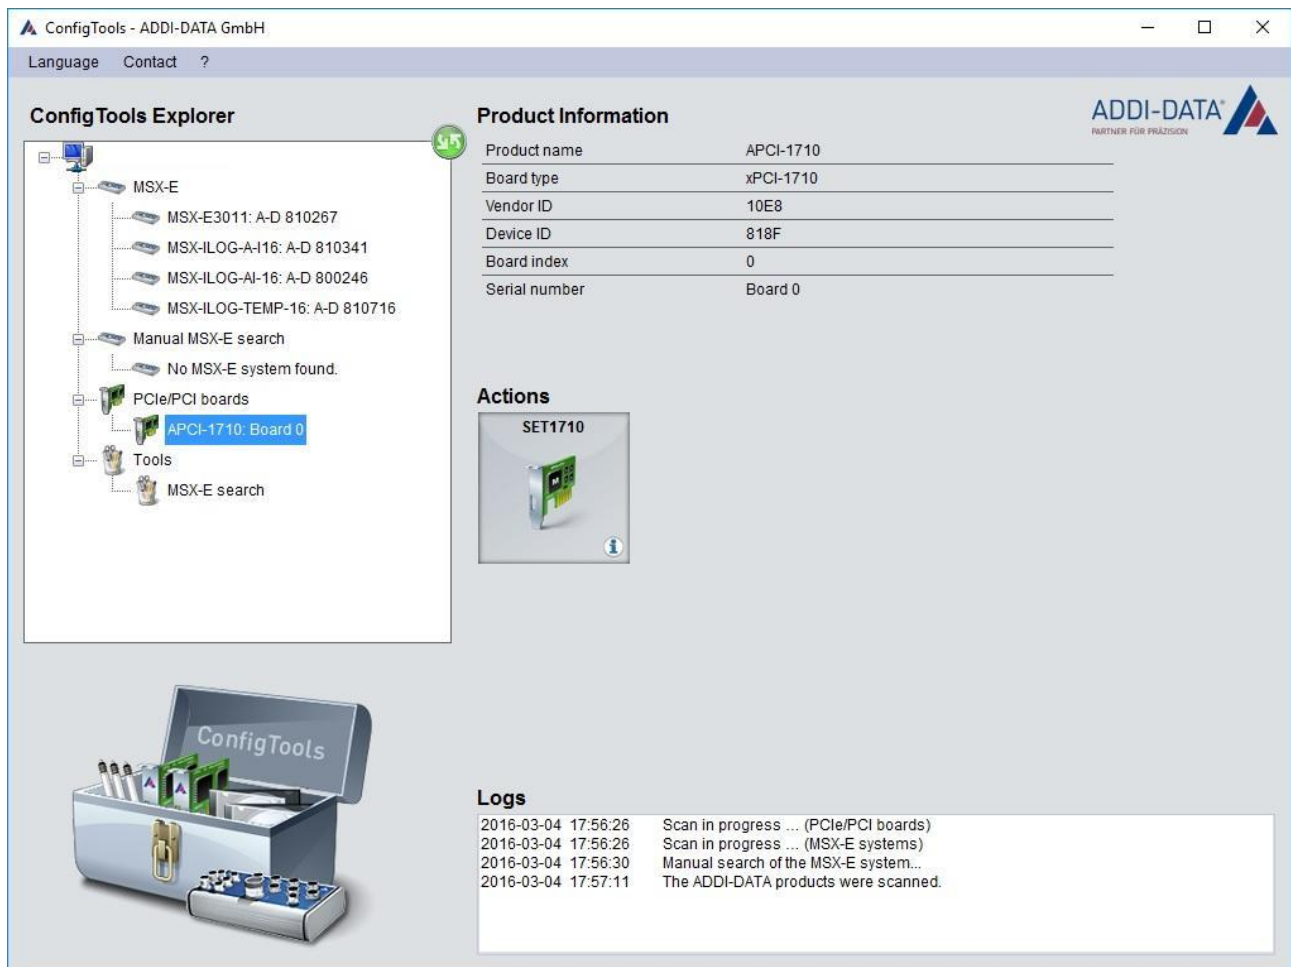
ConfigTools - ADDI-DATA GmbH

Language Contact ?

ConfigTools Explorer

MSX-E
MSX-E3011: A-D 810267
MSX-ILOG-A-I16: A-D 810341
MSX-ILOG-AI-16: A-D 800246
MSX-ILOG-TEMP-16: A-D 810716
Manual MSX-E search
No MSX-E system found.
PCIe/PCI boards
APCI-1710: Board 0
Tools
MSX-E search

ConfigTools

Product Information

ADDI-DATA®
PARTNER FÜR PRÄZISION

| Product name | APCI-1710 |
|---|---|
| Board type | xPCI-1710 |
| Vendor ID | 10E8 |
| Device ID | 818F |
| Board index | 0 |
| Serial number | Board 0 |

Actions

SET1710

Logs

2016-03-04 17:56:26 Scan in progress ... (PCIe/PCI boards)
2016-03-04 17:56:26 Scan in progress ... (MSX-E systems)
2016-03-04 17:56:30 Manual search of the MSX-E system...
2016-03-04 17:57:11 The ADDI-DATA products were scanned.